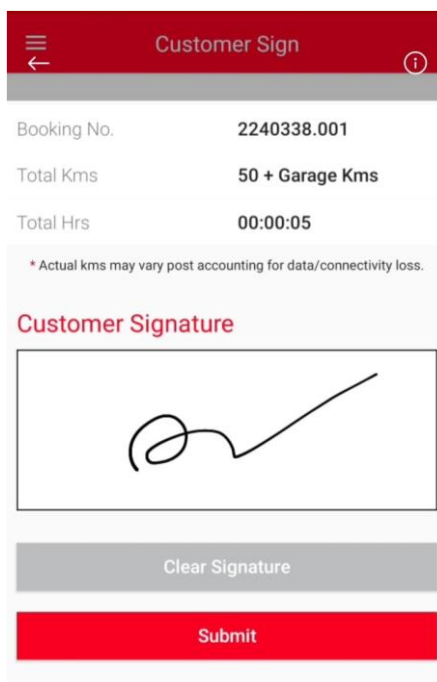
Customer Sign

| Booking No. | 2240338.001 |
|---|---|
| Total Kms | 50 + Garage Kms |
| Total Hrs | 00:00:05 |

* Actual kms may vary post accounting for data/connectivity loss.

Customer Signature

Clear Signature

Submit